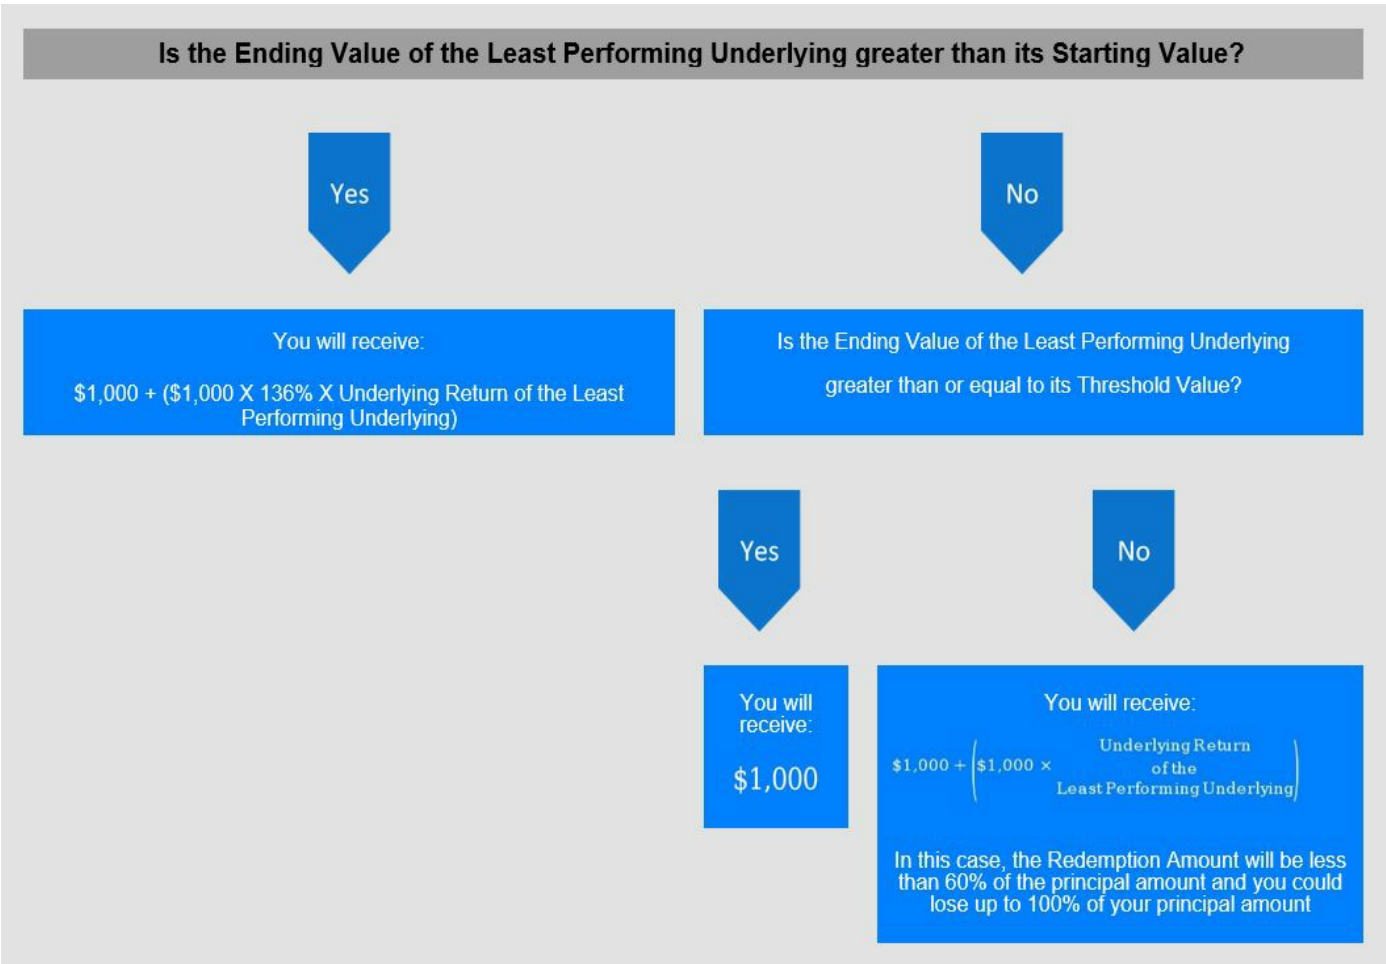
Is the Ending Value of the Least Performing Underlying greater than its Starting Value?

Yes

No

You will receive:

$1,000 + ($1,000 X 136% X Underlying Return of the Least Performing Underlying)

Is the Ending Value of the Least Performing Underlying greater than or equal to its Threshold Value?

Yes

No

You will receive:

$1,000

You will receive:

$\$1,000 + \left(\$1,000 \times \text{Underlying Return of the Least Performing Underlying}\right)$

In this case, the Redemption Amount will be less than 60% of the principal amount and you could lose up to 100% of your principal amount